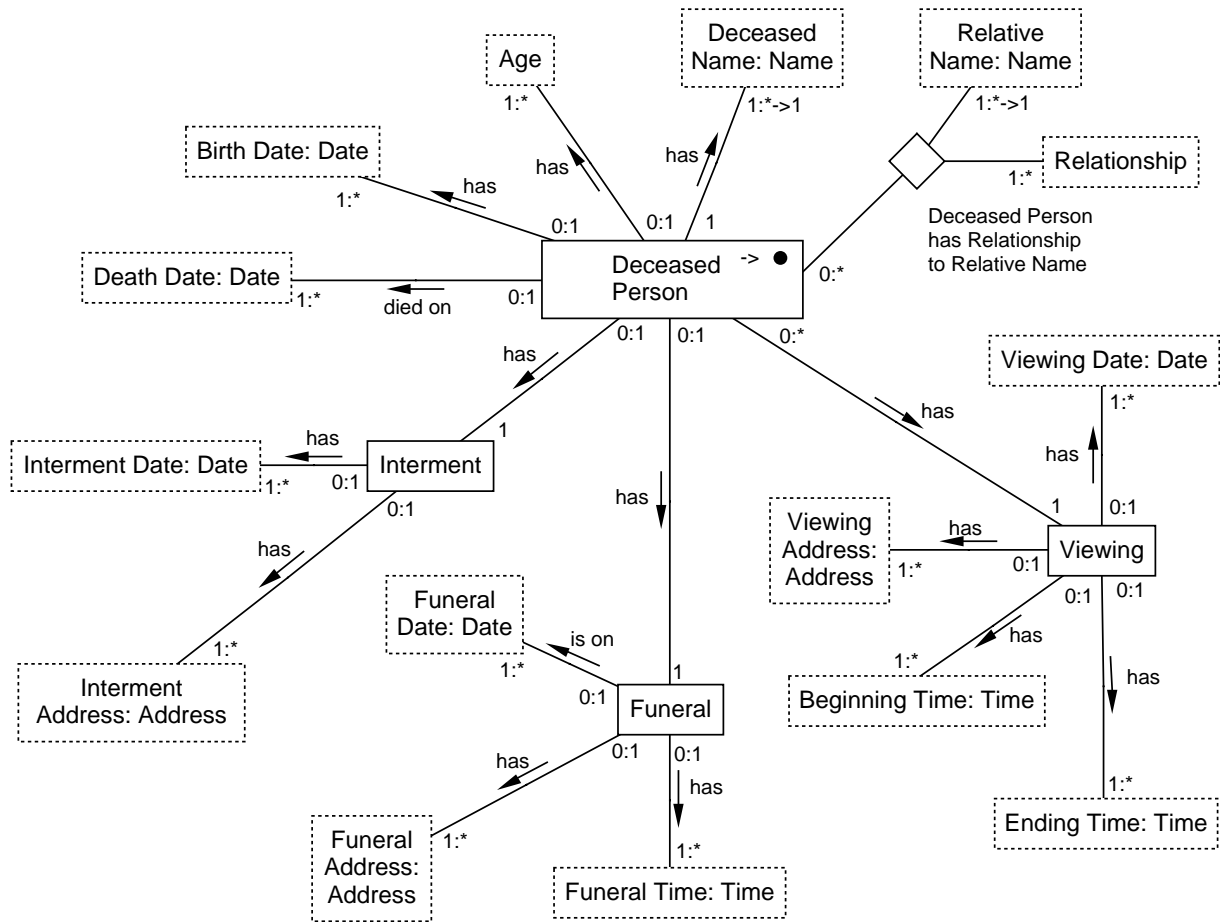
Age
1:*
has
0:1

Deceased Name: Name
1:*->1
has
1

Relative Name: Name
1:*->1

Relationship
1:*

Deceased Person has Relationship to Relative Name

Birth Date: Date
1:*
has
0:1

Death Date: Date
1:*
died on
0:1

Deceased Person
->
0:*

0:1
has
1
Interment

Interment Date: Date
has
1:*
0:1
0:1
has

Interment Address: Address
1:*

0:1
has
1
Funeral

Funeral Date: Date
is on
1:*
0:1

0:1
has
Funeral Address: Address
1:*

0:1
has
1:*
Funeral Time: Time

0:*
has
1
Viewing

Viewing Date: Date
1:*
has
0:1

Viewing Address: Address
has
1:*
0:1

0:1
has
1:*
Beginning Time: Time

0:1
has
1:*
Ending Time: Time